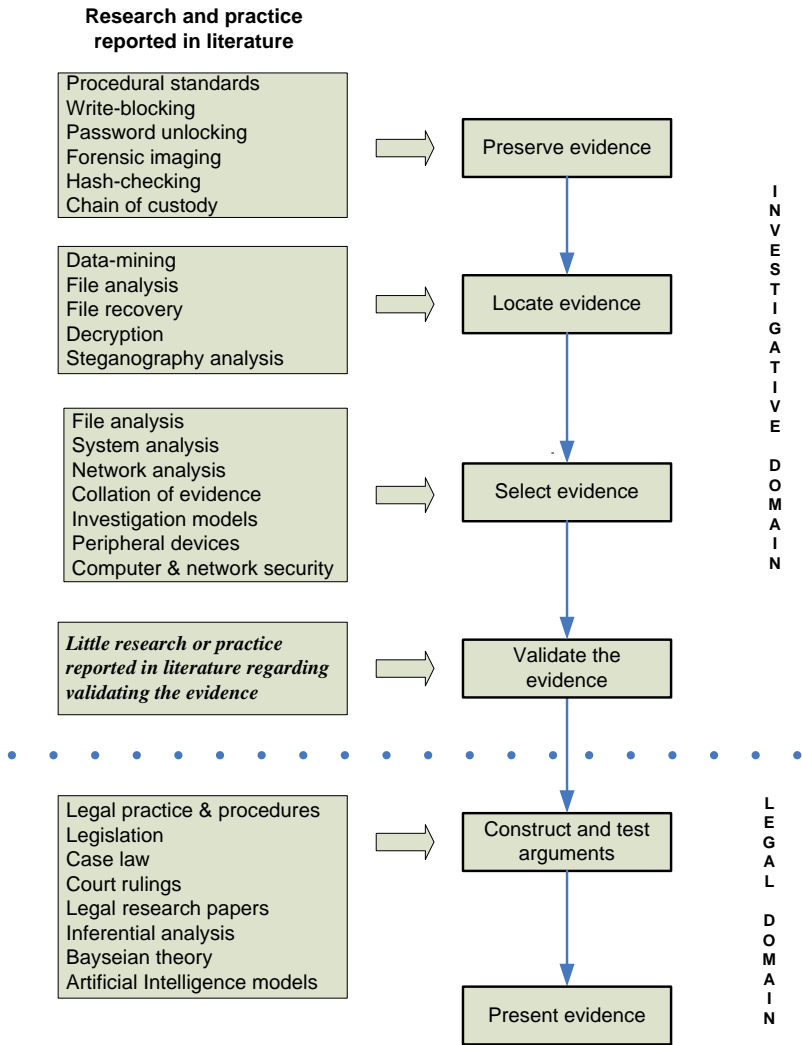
Research and practice reported in literature

Procedural standards
Write-blocking
Password unlocking
Forensic imaging
Hash-checking
Chain of custody

Preserve evidence

INVESTIGATIVE DOMAIN

Data-mining
File analysis
File recovery
Decryption
Steganography analysis

Locate evidence

File analysis
System analysis
Network analysis
Collation of evidence
Investigation models
Peripheral devices
Computer & network security

Select evidence

Little research or practice reported in literature regarding validating the evidence

Validate the evidence

Legal practice & procedures
Legislation
Case law
Court rulings
Legal research papers
Inferential analysis
Bayseian theory
Artificial Intelligence models

Construct and test arguments

LEGAL DOMAIN

Present evidence